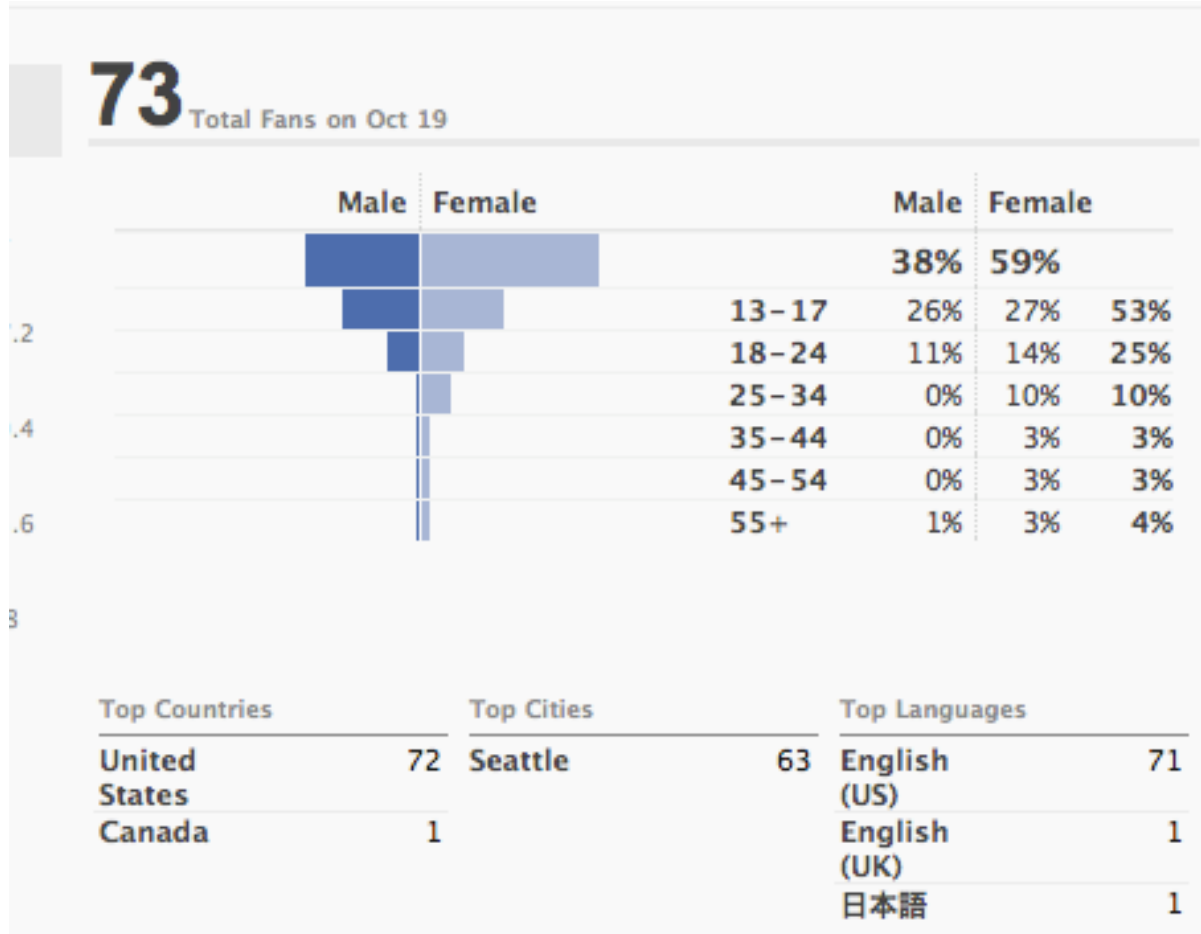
73 Total Fans on Oct 19

Male | Female

| | Male | Female | |
|---|---|---|---|
| | 38% | 59% | |
| 13-17 | 26% | 27% | 53% |
| 18-24 | 11% | 14% | 25% |
| 25-34 | 0% | 10% | 10% |
| 35-44 | 0% | 3% | 3% |
| 45-54 | 0% | 3% | 3% |
| 55+ | 1% | 3% | 4% |

.2
.4
.6
3

| Top Countries | |
|---|---|
| United States | 72 |
| Canada | 1 |

| Top Cities | |
|---|---|
| Seattle | 63 |

| Top Languages | |
|---|---|
| English (US) | 71 |
| English (UK) | 1 |
| 日本語 | 1 |